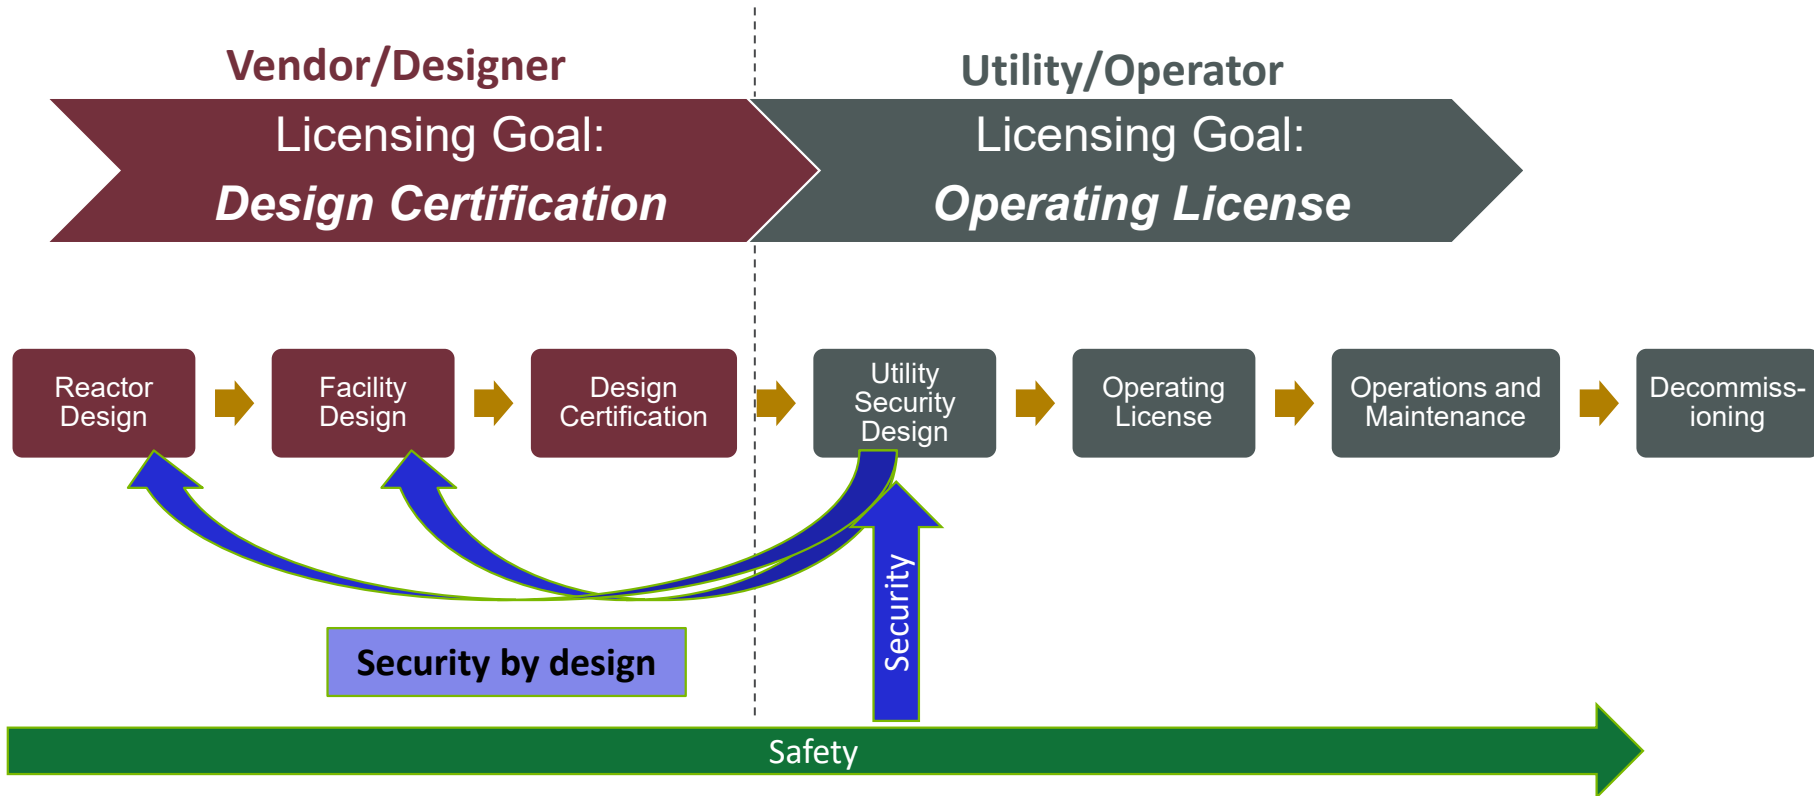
Vendor/Designer

Utility/Operator

Licensing Goal:
*Design Certification*

Licensing Goal:
*Operating License*

Reactor Design

Facility Design

Design Certification

Utility Security Design

Operating License

Operations and Maintenance

Decommissioning

Security by design

Security

Safety